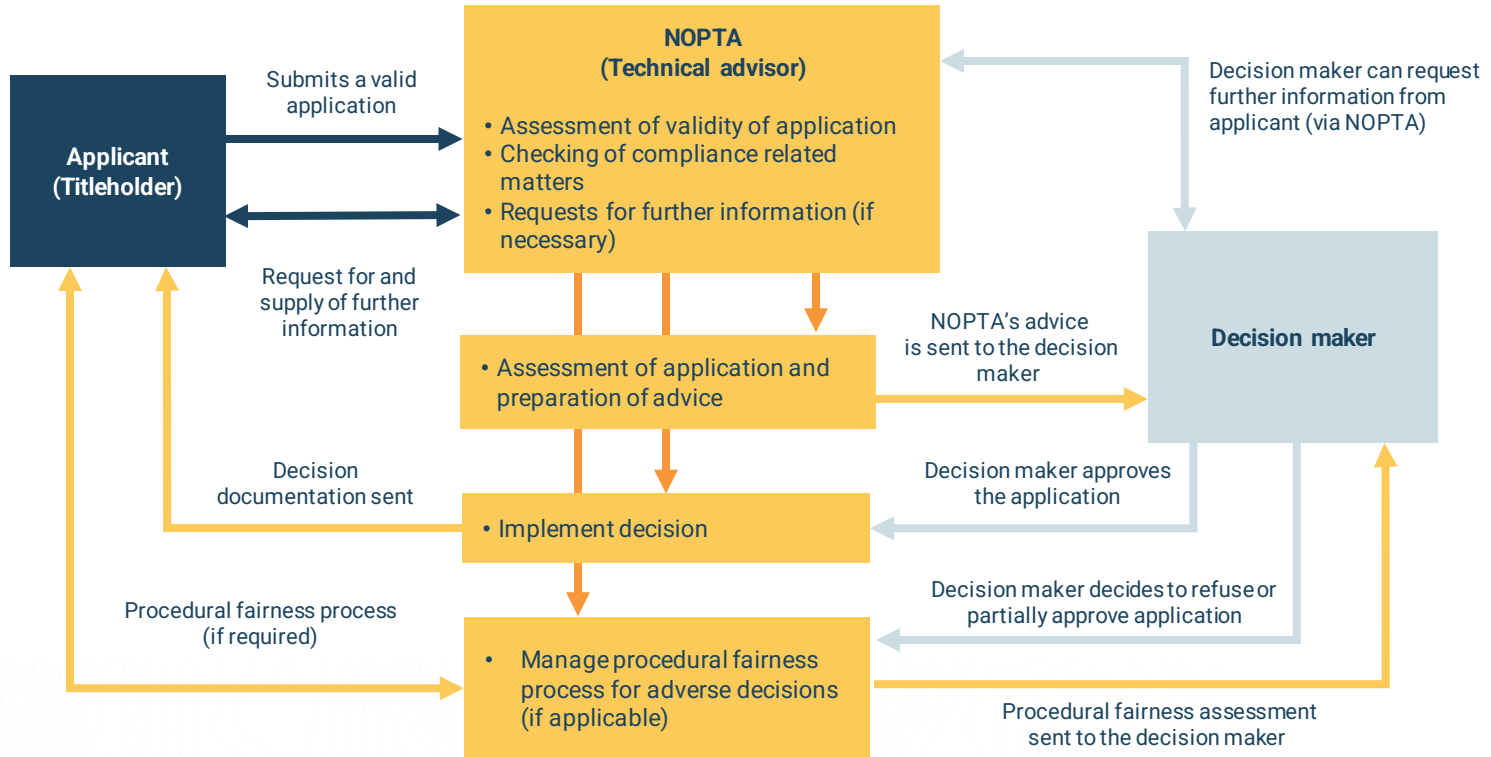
NOPTA
(Technical advisor)

• Assessment of validity of application
• Checking of compliance related matters
• Requests for further information (if necessary)

Submits a valid application

Applicant
(Titleholder)

Decision maker can request further information from applicant (via NOPTA)

Request for and supply of further information

• Assessment of application and preparation of advice

NOPTA's advice is sent to the decision maker

Decision maker

Decision documentation sent

• Implement decision

Decision maker approves the application

Procedural fairness process (if required)

Decision maker decides to refuse or partially approve application

• Manage procedural fairness process for adverse decisions (if applicable)

Procedural fairness assessment sent to the decision maker